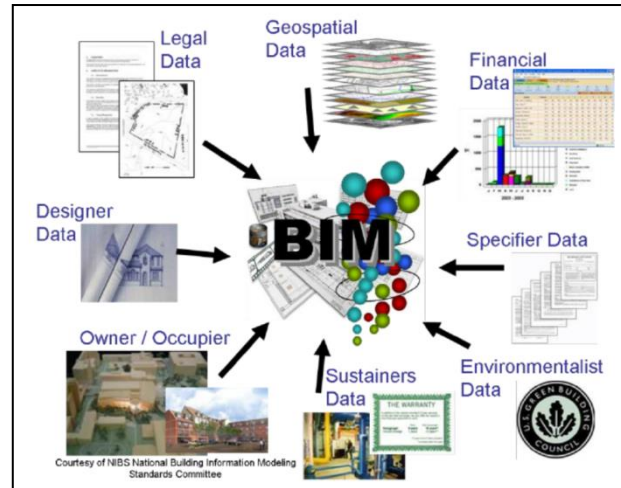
Legal Data

Geospatial Data

Financial Data

Designer Data

BIM

Specifier Data

Owner / Occupier

Sustainers Data

THE WARRANTY

Environmentalist Data

U.S. GREEN BUILDING COUNCIL

Courtesy of NIBS National Building Information Modeling Standards Committee